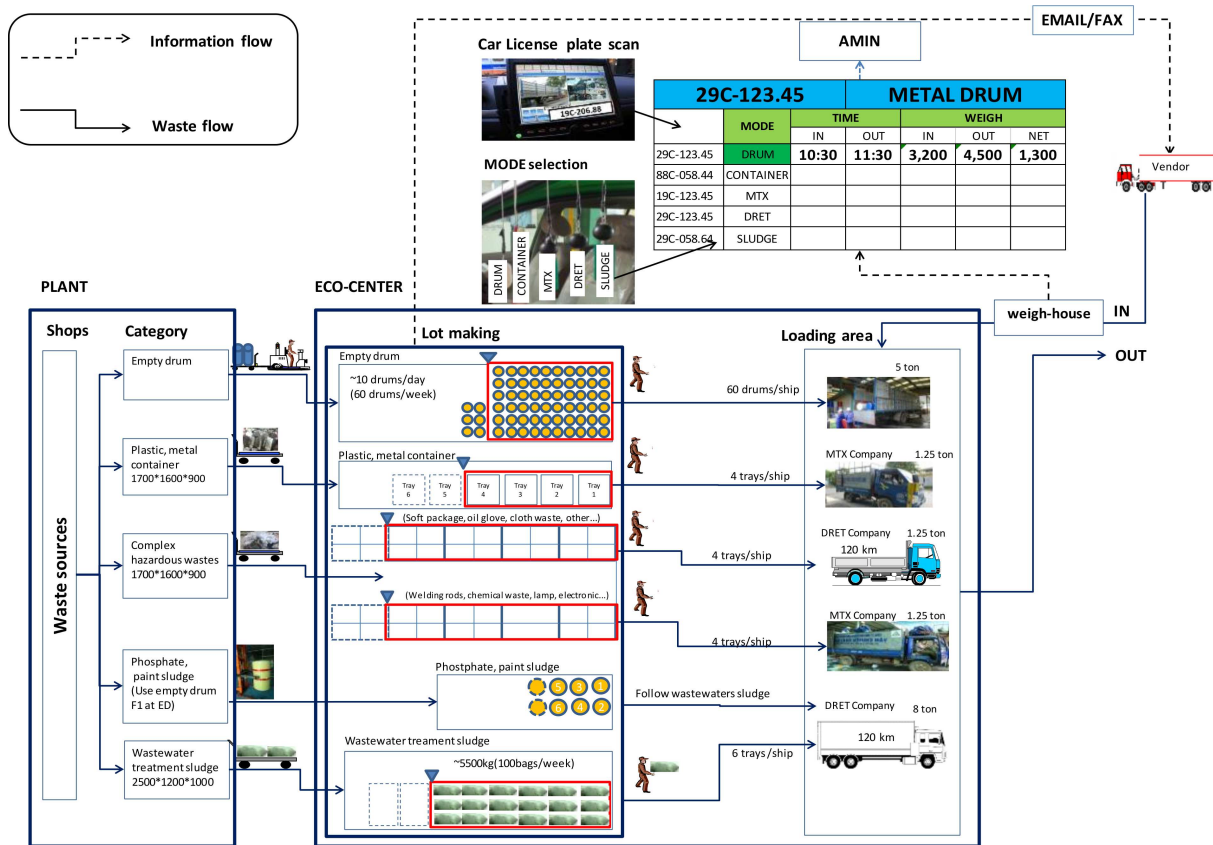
Information flow

Waste flow

Car License plate scan

19C-206.88

MODE selection

DRUM CONTAINER MTX DRET SLUDGE

AMIN

EMAIL/FAX

| 29C-123.45 | | METAL DRUM | | | | |
|---|---|---|---|---|---|---|
| | MODE | TIME | | WEIGH | | |
| | | IN | OUT | IN | OUT | NET |
| 29C-123.45 | DRUM | 10:30 | 11:30 | 3,200 | 4,500 | 1,300 |
| 88C-058.44 | CONTAINER | | | | | |
| 19C-123.45 | MTX | | | | | |
| 29C-123.45 | DRET | | | | | |
| 29C-058.64 | SLUDGE | | | | | |

Vendor

PLANT

ECO-CENTER

weigh-house

IN

OUT

Shops

Category

Waste sources

Empty drum

Plastic, metal container 1700*1600*900

Complex hazardous wastes 1700*1600*900

Phosphate, paint sludge (Use empty drum F1 at ED)

Wastewater treatment sludge 2500*1200*1000

Lot making

Empty drum

~10 drums/day (60 drums/week)

Plastic, metal container

Tray 6 Tray 5 Tray 4 Tray 3 Tray 2 Tray 1

(Soft package, oil glove, cloth waste, other...)

(Welding rods, chemical waste, lamp, electronic...)

Phostphate, paint sludge

5 3 1 6 4 2

Wastewater treament sludge

~5500kg(100bags/week)

Loading area

60 drums/ship

5 ton

4 trays/ship

MTX Company 1.25 ton

4 trays/ship

DRET Company 1.25 ton

120 km

4 trays/ship

MTX Company 1.25 ton

Follow wastewaters sludge

DRET Company 8 ton

120 km

6 trays/ship